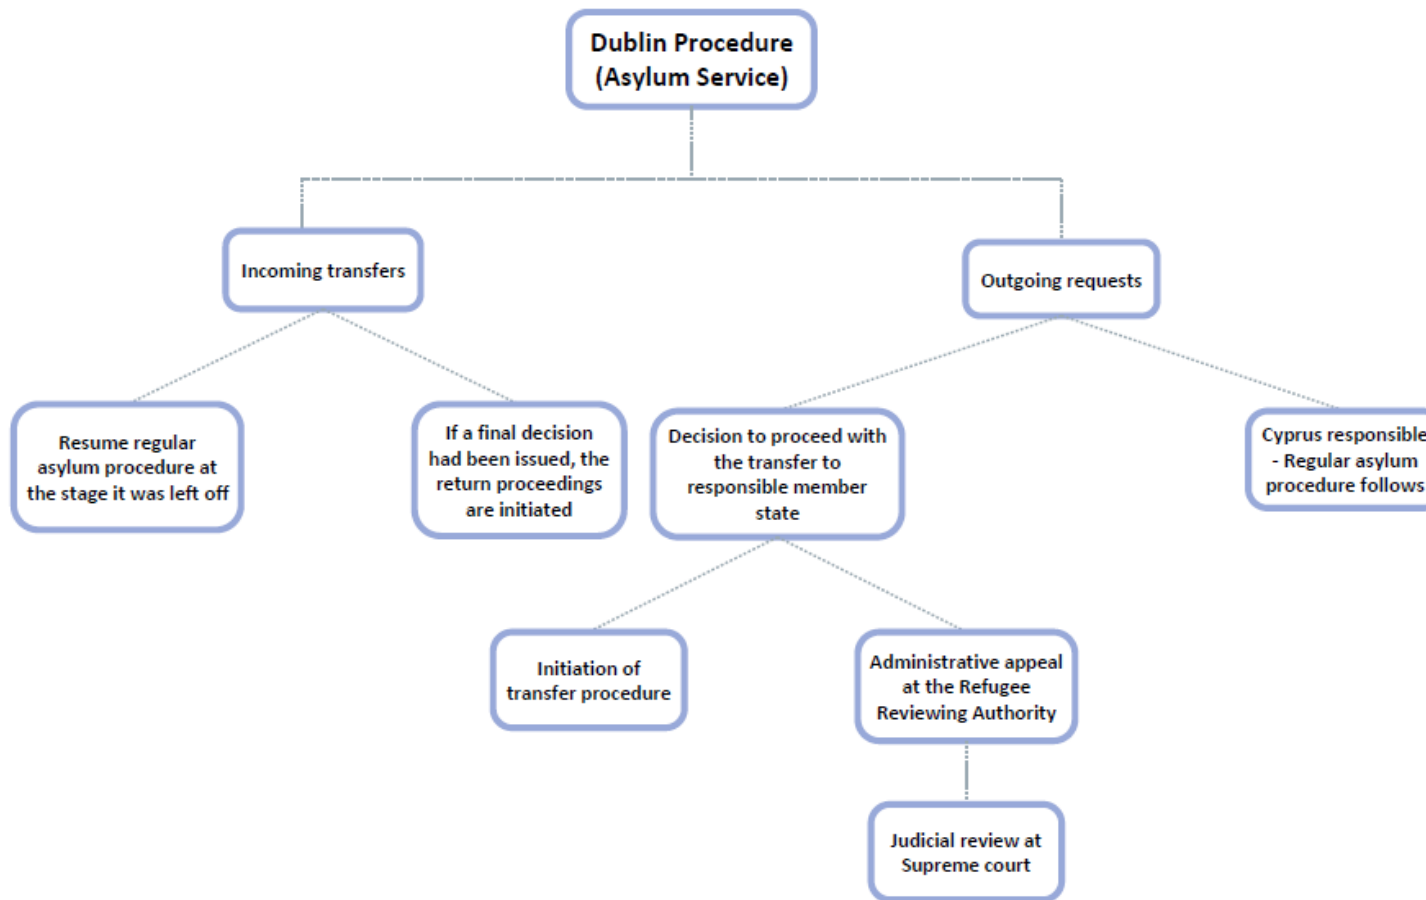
Dublin Procedure (Asylum Service)

Incoming transfers

Outgoing requests

Resume regular asylum procedure at the stage it was left off

If a final decision had been issued, the return proceedings are initiated

Decision to proceed with the transfer to responsible member state

Cyprus responsible - Regular asylum procedure follows

Initiation of transfer procedure

Administrative appeal at the Refugee Reviewing Authority

Judicial review at Supreme court